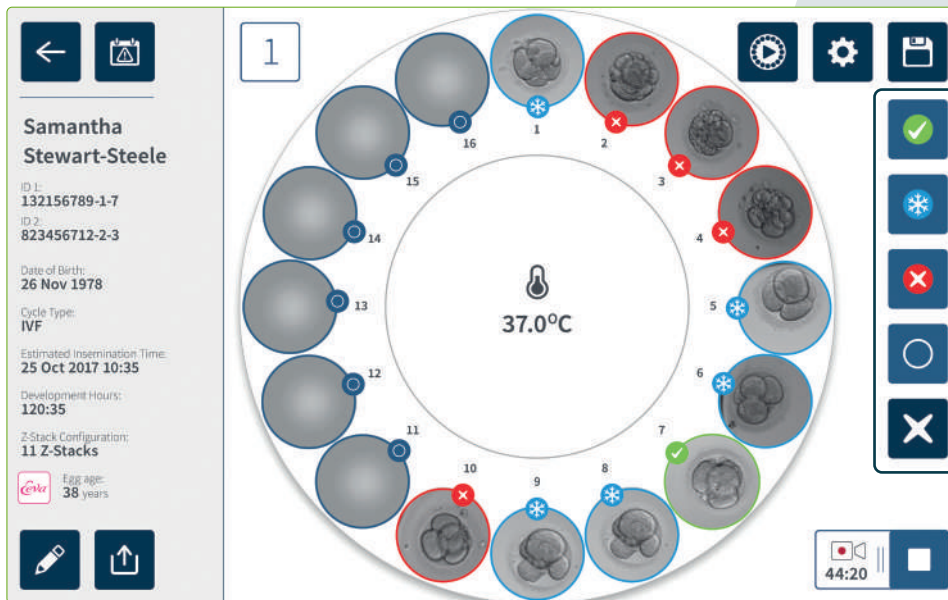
Samantha Stewart-Steele

ID 1:
132156789-1-7

ID 2:
823456712-2-3

Date of Birth:
26 Nov 1978

Cycle Type:
IVF

Estimated Insemination Time:
25 Oct 2017 10:35

Development Hours:
120:35

Z-Stack Configuration:
11 Z-Stacks

Eeva
Egg age:
38 years

1

1
2
3
4
5
6
7
8
9
10
11
12
13
14
15
16

37.0°C

44:20